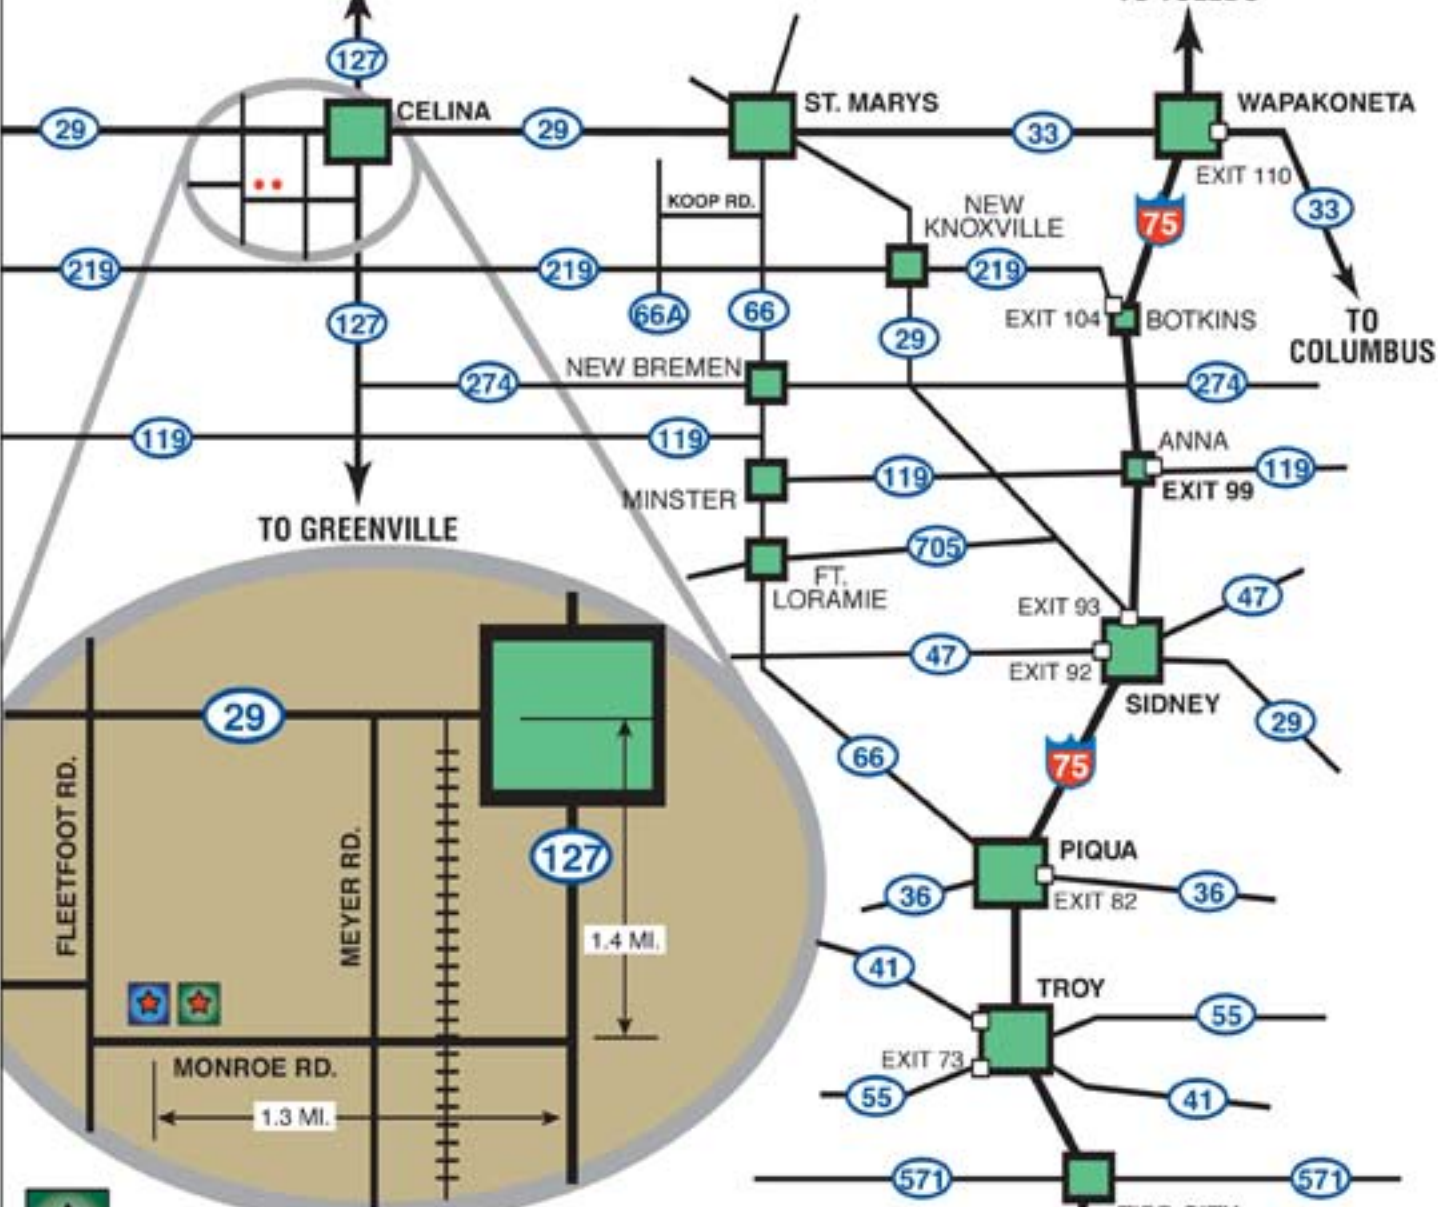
127
CELINA
29
29
ST. MARYS
33
WAPAKONETA
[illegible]
EXIT 110
33
75
KOOP RD.
NEW KNOXVILLE
219
219
219
66A
66
29
EXIT 104
BOTKINS
TO COLUMBUS
127
274
NEW BREMEN
274
119
119
ANNA
119
MINSTER
119
EXIT 99
TO GREENVILLE
705
FT. LORAMIE
EXIT 93
47
47
EXIT 92
SIDNEY
29
29
66
75
FLEETFOOT RD.
MEYER RD.
127
1.4 MI.
PIQUA
36
36
EXIT 82
41
TROY
55
EXIT 73
55
41
MONROE RD.
1.3 MI.
571
571
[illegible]